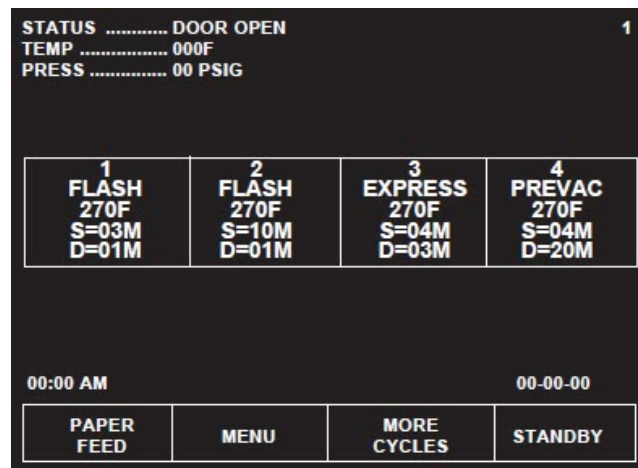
STATUS ............ DOOR OPEN
TEMP ................. 000F
PRESS ............... 00 PSIG

1

| 1 FLASH 270F S=03M D=01M | 2 FLASH 270F S=10M D=01M | 3 EXPRESS 270F S=04M D=03M | 4 PREVAC 270F S=04M D=20M |
|---|---|---|---|

00:00 AM

00-00-00

| PAPER FEED | MENU | MORE CYCLES | STANDBY |
|---|---|---|---|